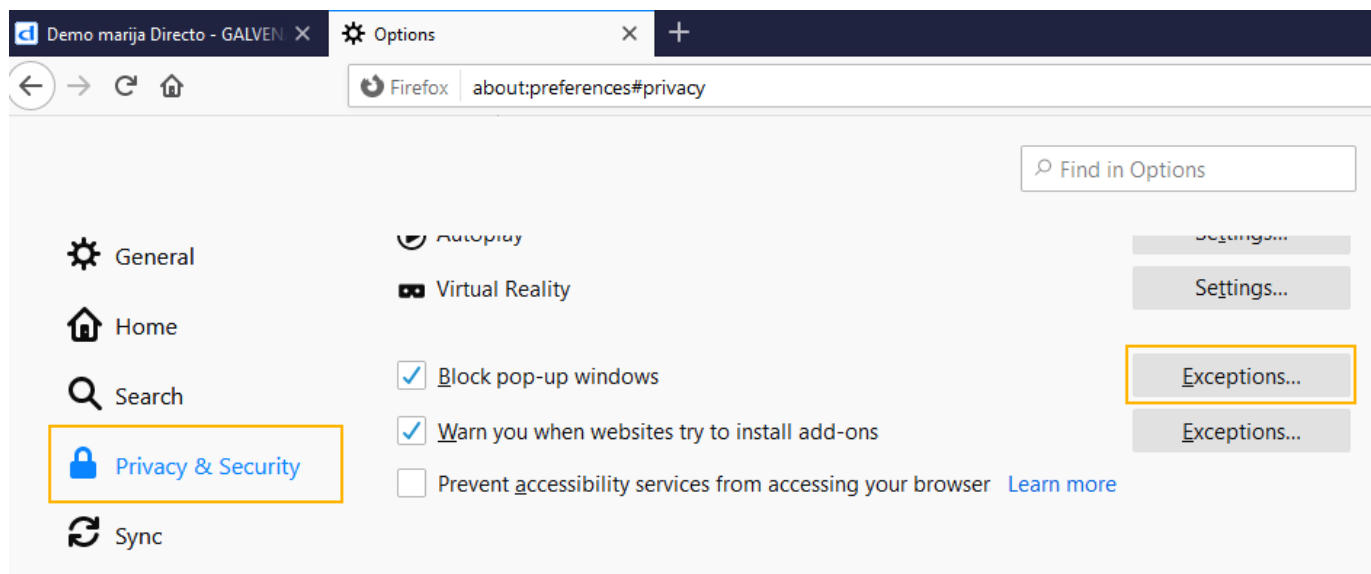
Demo marija Directo - GALVEN
Options
Firefox
about:preferences#privacy
Find in Options
General
Home
Search
Privacy & Security
Sync
Autoplay
Settings...
Virtual Reality
Settings...
Block pop-up windows
Exceptions...
Warn you when websites try to install add-ons
Exceptions...
Prevent accessibility services from accessing your browser
Learn more